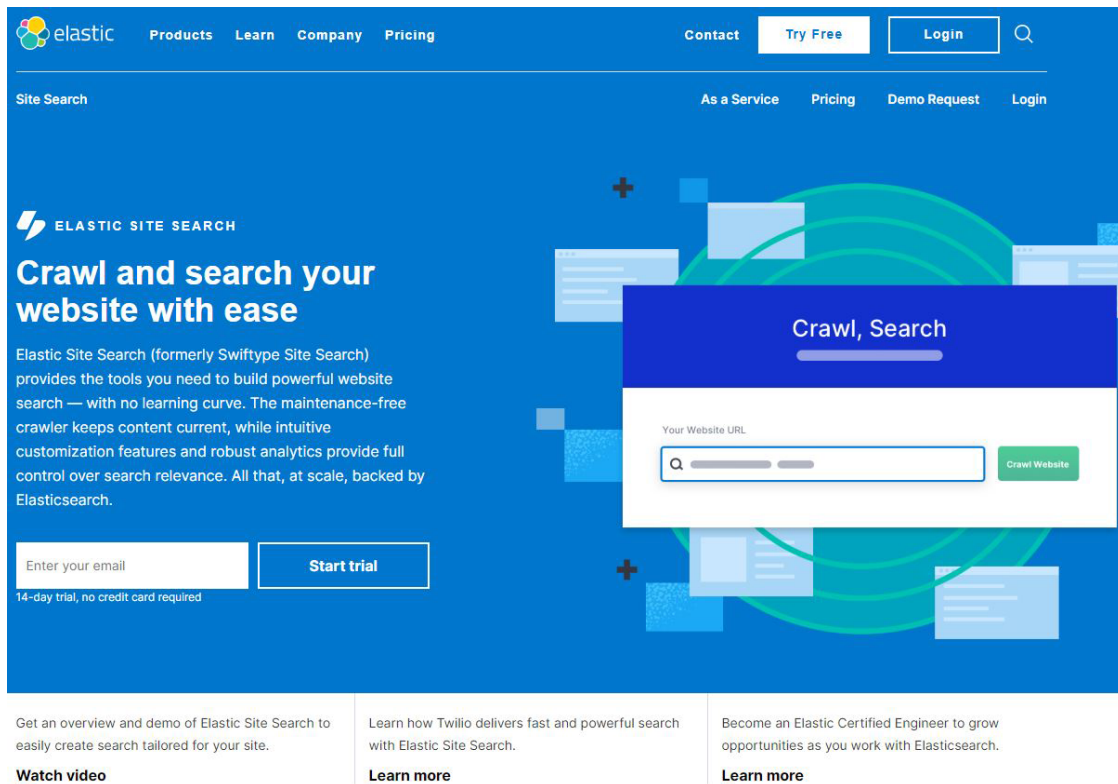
elastic Products Learn Company Pricing Contact Try Free Login

Site Search As a Service Pricing Demo Request Login

ELASTIC SITE SEARCH

Crawl and search your website with ease

Elastic Site Search (formerly Swiftype Site Search) provides the tools you need to build powerful website search — with no learning curve. The maintenance-free crawler keeps content current, while intuitive customization features and robust analytics provide full control over search relevance. All that, at scale, backed by Elasticsearch.

Enter your email

Start trial

14-day trial, no credit card required

Crawl, Search

Your Website URL

Crawl Website

Get an overview and demo of Elastic Site Search to easily create search tailored for your site.

Watch video

Learn how Twilio delivers fast and powerful search with Elastic Site Search.

Learn more

Become an Elastic Certified Engineer to grow opportunities as you work with Elasticsearch.

Learn more